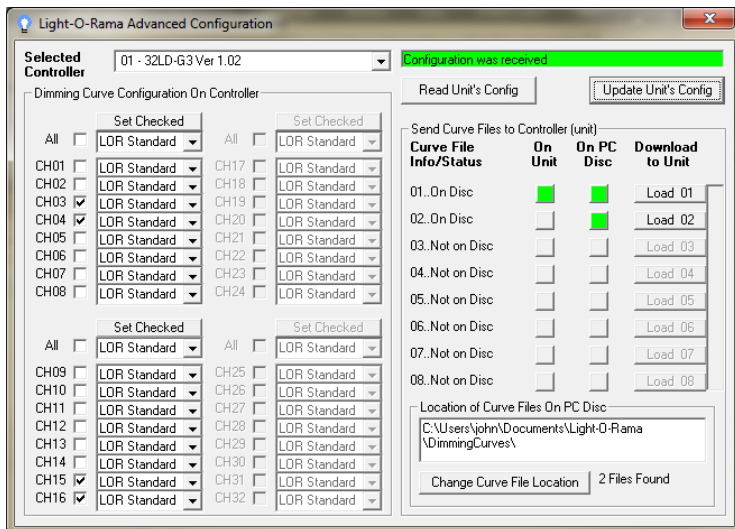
Light-O-Rama Advanced Configuration

Selected Controller
01 - 32LD-G3 Ver 1.02

Configuration was received

Dimming Curve Configuration On Controller

Set Checked
All LOR Standard
CH01 LOR Standard
CH02 LOR Standard
CH03 LOR Standard
CH04 LOR Standard
CH05 LOR Standard
CH06 LOR Standard
CH07 LOR Standard
CH08 LOR Standard

Set Checked
All LOR Standard
CH17 LOR Standard
CH18 LOR Standard
CH19 LOR Standard
CH20 LOR Standard
CH21 LOR Standard
CH22 LOR Standard
CH23 LOR Standard
CH24 LOR Standard

Set Checked
All LOR Standard
CH09 LOR Standard
CH10 LOR Standard
CH11 LOR Standard
CH12 LOR Standard
CH13 LOR Standard
CH14 LOR Standard
CH15 LOR Standard
CH16 LOR Standard

Set Checked
All LOR Standard
CH25 LOR Standard
CH26 LOR Standard
CH27 LOR Standard
CH28 LOR Standard
CH29 LOR Standard
CH30 LOR Standard
CH31 LOR Standard
CH32 LOR Standard

Read Unit's Config
Update Unit's Config

Send Curve Files to Controller (unit)

| Curve File Info/Status | On Unit | On PC Disc | Download to Unit |
|---|---|---|---|
| 01..On Disc | | | Load 01 |
| 02..On Disc | | | Load 02 |
| 03..Not on Disc | | | Load 03 |
| 04..Not on Disc | | | Load 04 |
| 05..Not on Disc | | | Load 05 |
| 06..Not on Disc | | | Load 06 |
| 07..Not on Disc | | | Load 07 |
| 08..Not on Disc | | | Load 08 |

Location of Curve Files On PC Disc
C:\Users\john\Documents\Light-O-Rama \DimmingCurves\

Change Curve File Location
2 Files Found